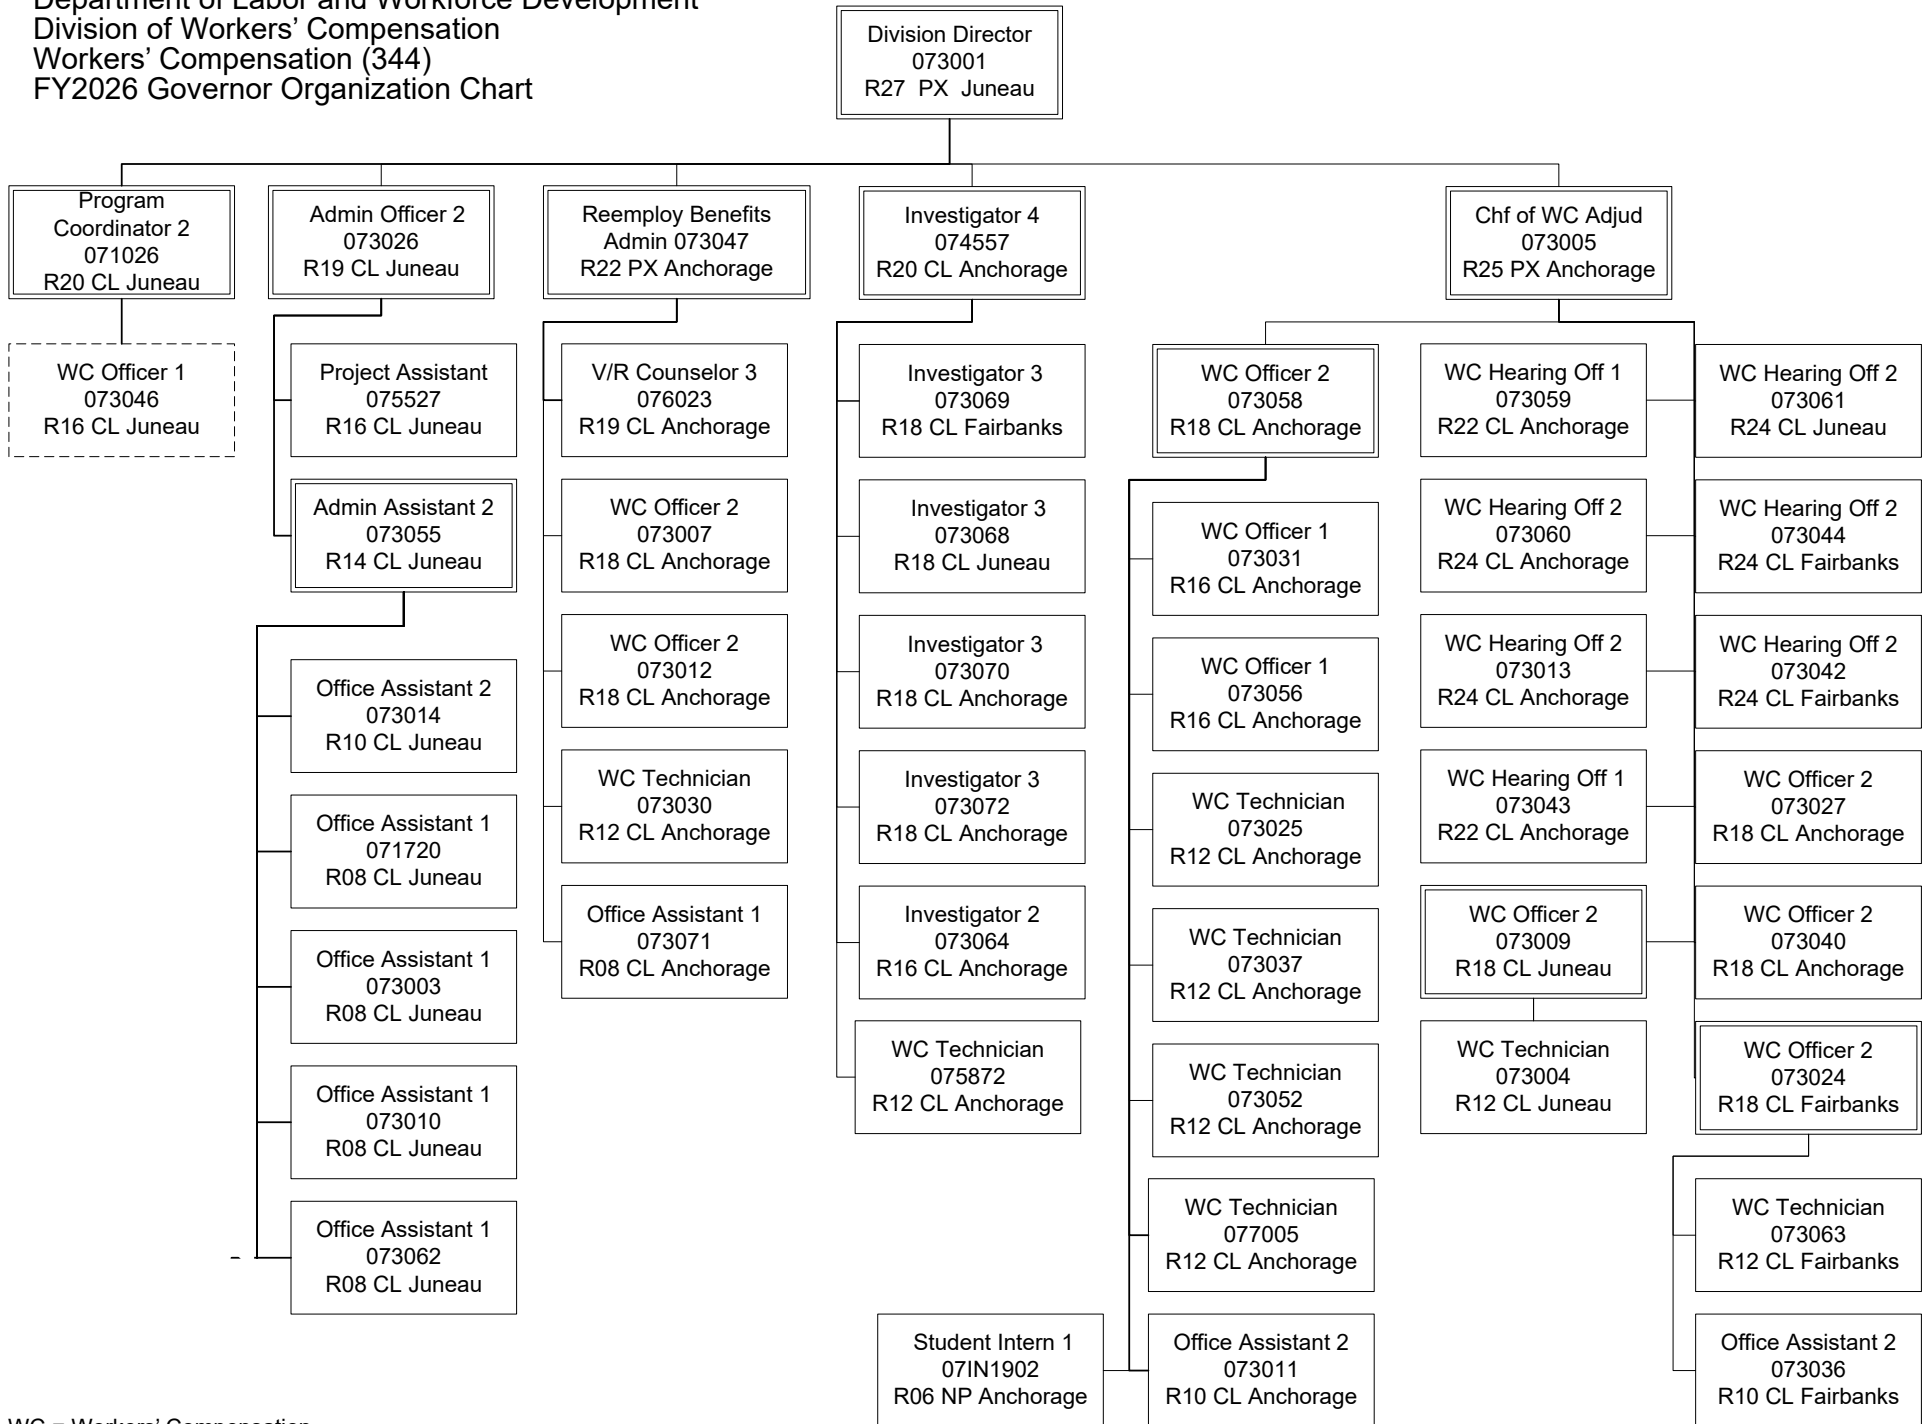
Department of Labor and Workforce Development
Division of Workers' Compensation
Workers' Compensation (344)
FY2026 Governor Organization Chart

Division Director
073001
R27 PX Juneau

Program Coordinator 2
071026
R20 CL Juneau

WC Officer 1
073046
R16 CL Juneau

Admin Officer 2
073026
R19 CL Juneau

Project Assistant
075527
R16 CL Juneau

Admin Assistant 2
073055
R14 CL Juneau

Office Assistant 2
073014
R10 CL Juneau

Office Assistant 1
071720
R08 CL Juneau

Office Assistant 1
073003
R08 CL Juneau

Office Assistant 1
073010
R08 CL Juneau

Office Assistant 1
073062
R08 CL Juneau

Reemploy Benefits Admin 073047
R22 PX Anchorage

V/R Counselor 3
076023
R19 CL Anchorage

WC Officer 2
073007
R18 CL Anchorage

WC Officer 2
073012
R18 CL Anchorage

WC Technician
073030
R12 CL Anchorage

Office Assistant 1
073071
R08 CL Anchorage

Investigator 4
074557
R20 CL Anchorage

Investigator 3
073069
R18 CL Fairbanks

Investigator 3
073068
R18 CL Juneau

Investigator 3
073070
R18 CL Anchorage

Investigator 3
073072
R18 CL Anchorage

Investigator 2
073064
R16 CL Anchorage

WC Technician
075872
R12 CL Anchorage

Chf of WC Adjud
073005
R25 PX Anchorage

WC Officer 2
073058
R18 CL Anchorage

WC Officer 1
073031
R16 CL Anchorage

WC Officer 1
073056
R16 CL Anchorage

WC Technician
073025
R12 CL Anchorage

WC Technician
073037
R12 CL Anchorage

WC Technician
073052
R12 CL Anchorage

WC Technician
077005
R12 CL Anchorage

Student Intern 1
07IN1902
R06 NP Anchorage

Office Assistant 2
073011
R10 CL Anchorage

WC Hearing Off 1
073059
R22 CL Anchorage

WC Hearing Off 2
073060
R24 CL Anchorage

WC Hearing Off 2
073013
R24 CL Anchorage

WC Hearing Off 1
073043
R22 CL Anchorage

WC Officer 2
073009
R18 CL Juneau

WC Technician
073004
R12 CL Juneau

WC Hearing Off 2
073061
R24 CL Juneau

WC Hearing Off 2
073044
R24 CL Fairbanks

WC Hearing Off 2
073042
R24 CL Fairbanks

WC Officer 2
073027
R18 CL Anchorage

WC Officer 2
073040
R18 CL Anchorage

WC Officer 2
073024
R18 CL Fairbanks

WC Technician
073063
R12 CL Fairbanks

Office Assistant 2
073036
R10 CL Fairbanks

WC = Workers' Compensation